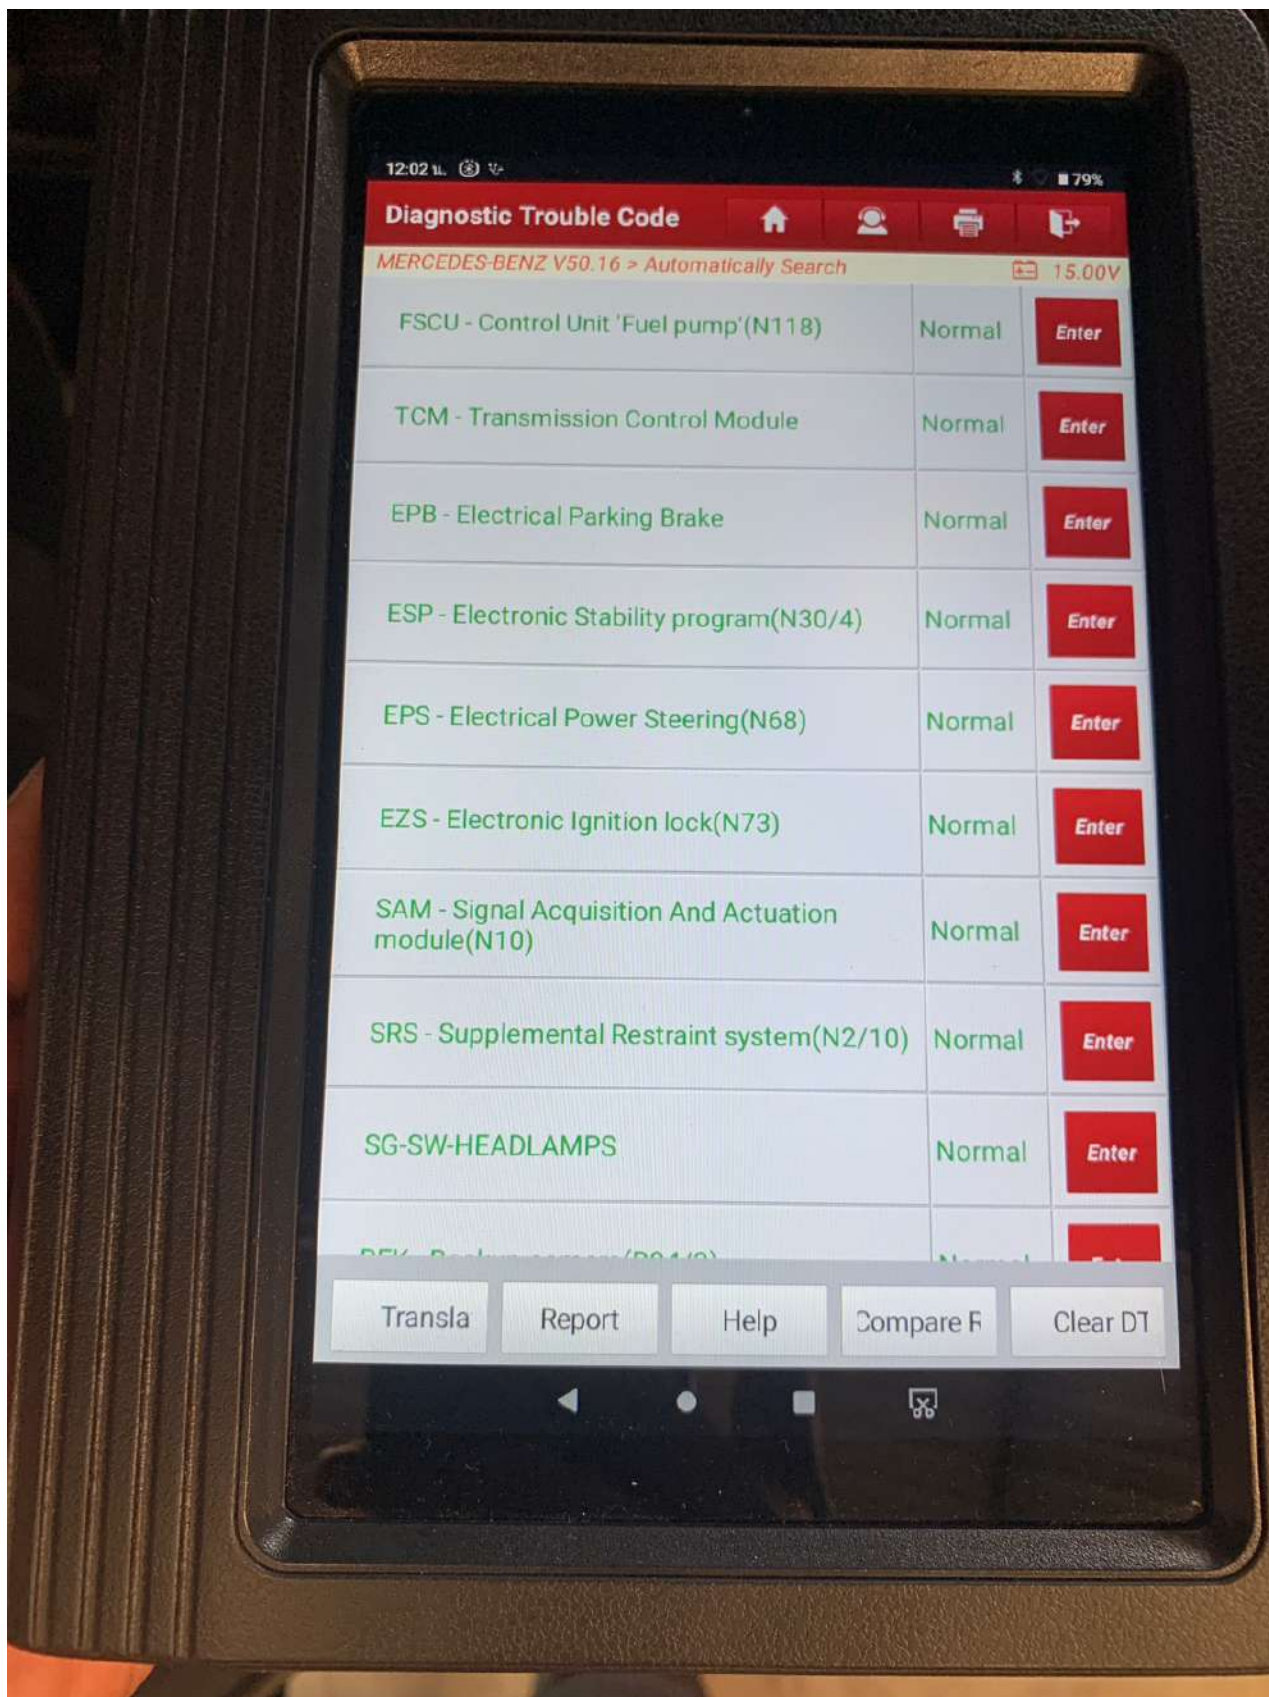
12:02 79%

Diagnostic Trouble Code

MERCEDES-BENZ V50.16 > Automatically Search 15.00V

| | | |
|---|---|---|
| FSCU - Control Unit 'Fuel pump'(N118) | Normal | Enter |
| TCM - Transmission Control Module | Normal | Enter |
| EPB - Electrical Parking Brake | Normal | Enter |
| ESP - Electronic Stability program(N30/4) | Normal | Enter |
| EPS - Electrical Power Steering(N68) | Normal | Enter |
| EZS - Electronic Ignition lock(N73) | Normal | Enter |
| SAM - Signal Acquisition And Actuation module(N10) | Normal | Enter |
| SRS - Supplemental Restraint system(N2/10) | Normal | Enter |
| SG-SW-HEADLAMPS | Normal | Enter |
| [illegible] | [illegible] | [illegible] |

Transla Report Help Compare F Clear DT